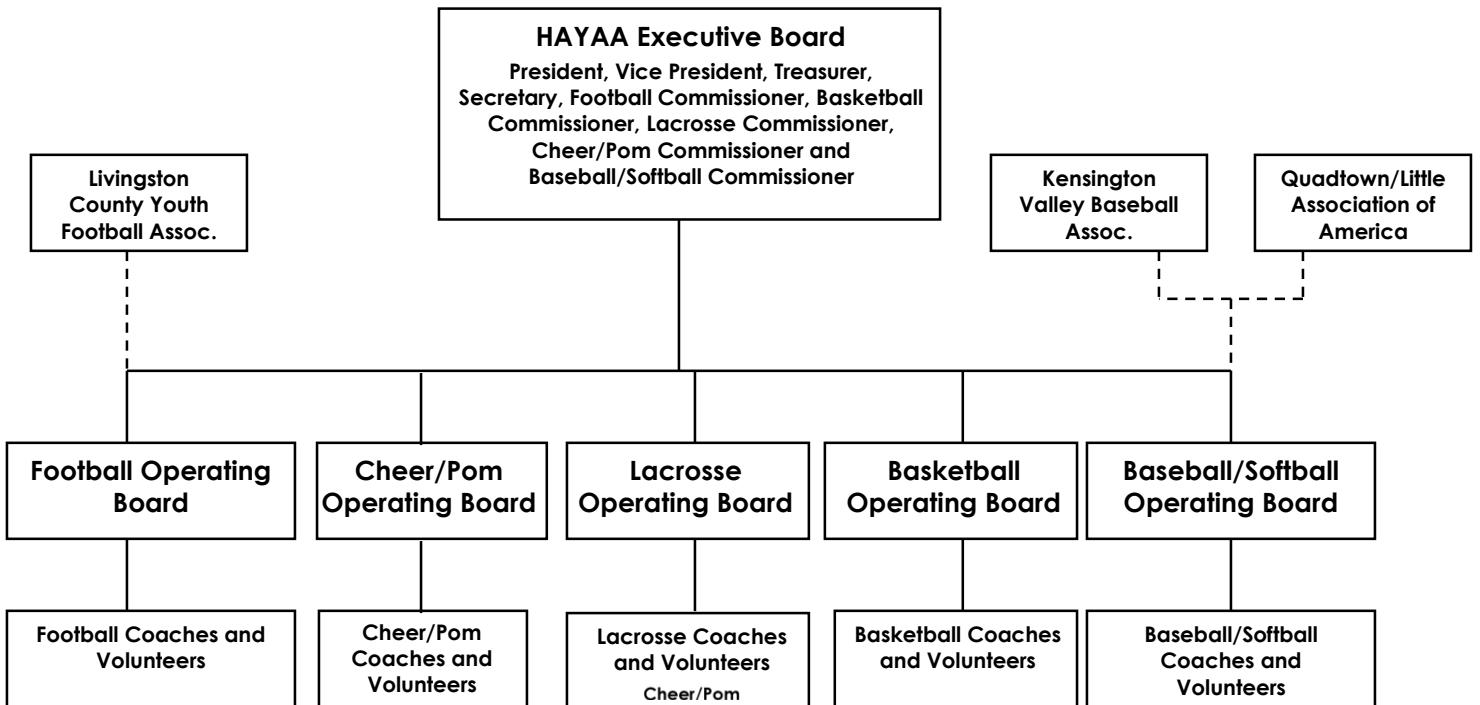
HAYAA Executive Board
President, Vice President, Treasurer, Secretary, Football Commissioner, Basketball Commissioner, Lacrosse Commissioner, Cheer/Pom Commissioner and Baseball/Softball Commissioner

Livingston County Youth Football Assoc.

Kensington Valley Baseball Assoc.

Quadtown/Little Association of America

Football Operating Board

Cheer/Pom Operating Board

Lacrosse Operating Board

Basketball Operating Board

Baseball/Softball Operating Board

Football Coaches and Volunteers

Cheer/Pom Coaches and Volunteers

Lacrosse Coaches and Volunteers
Cheer/Pom

Basketball Coaches and Volunteers

Baseball/Softball Coaches and Volunteers